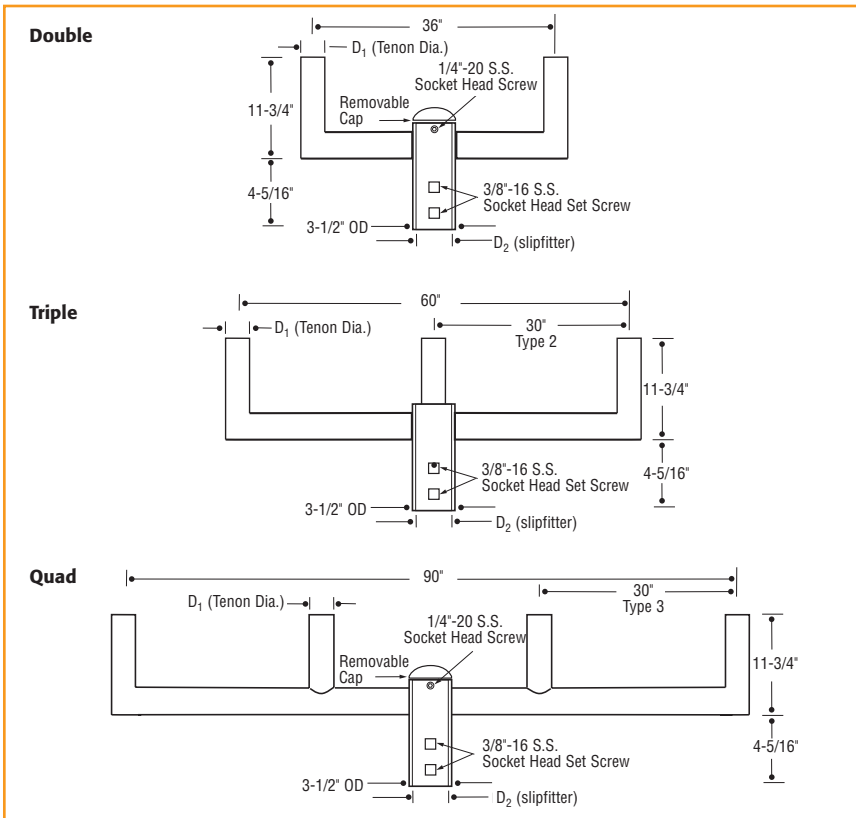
Double

36"

$D_1$ (Tenon Dia.)

1/4"-20 S.S. Socket Head Screw

11-3/4"

Removable Cap

4-5/16"

3/8"-16 S.S. Socket Head Set Screw

3-1/2" OD

$D_2$ (slipfitter)

Triple

60"

$D_1$ (Tenon Dia.)

30" Type 2

11-3/4"

4-5/16"

3/8"-16 S.S. Socket Head Set Screw

3-1/2" OD

$D_2$ (slipfitter)

Quad

90"

30" Type 3

$D_1$ (Tenon Dia.)

1/4"-20 S.S. Socket Head Screw

Removable Cap

11-3/4"

4-5/16"

3/8"-16 S.S. Socket Head Set Screw

3-1/2" OD

$D_2$ (slipfitter)